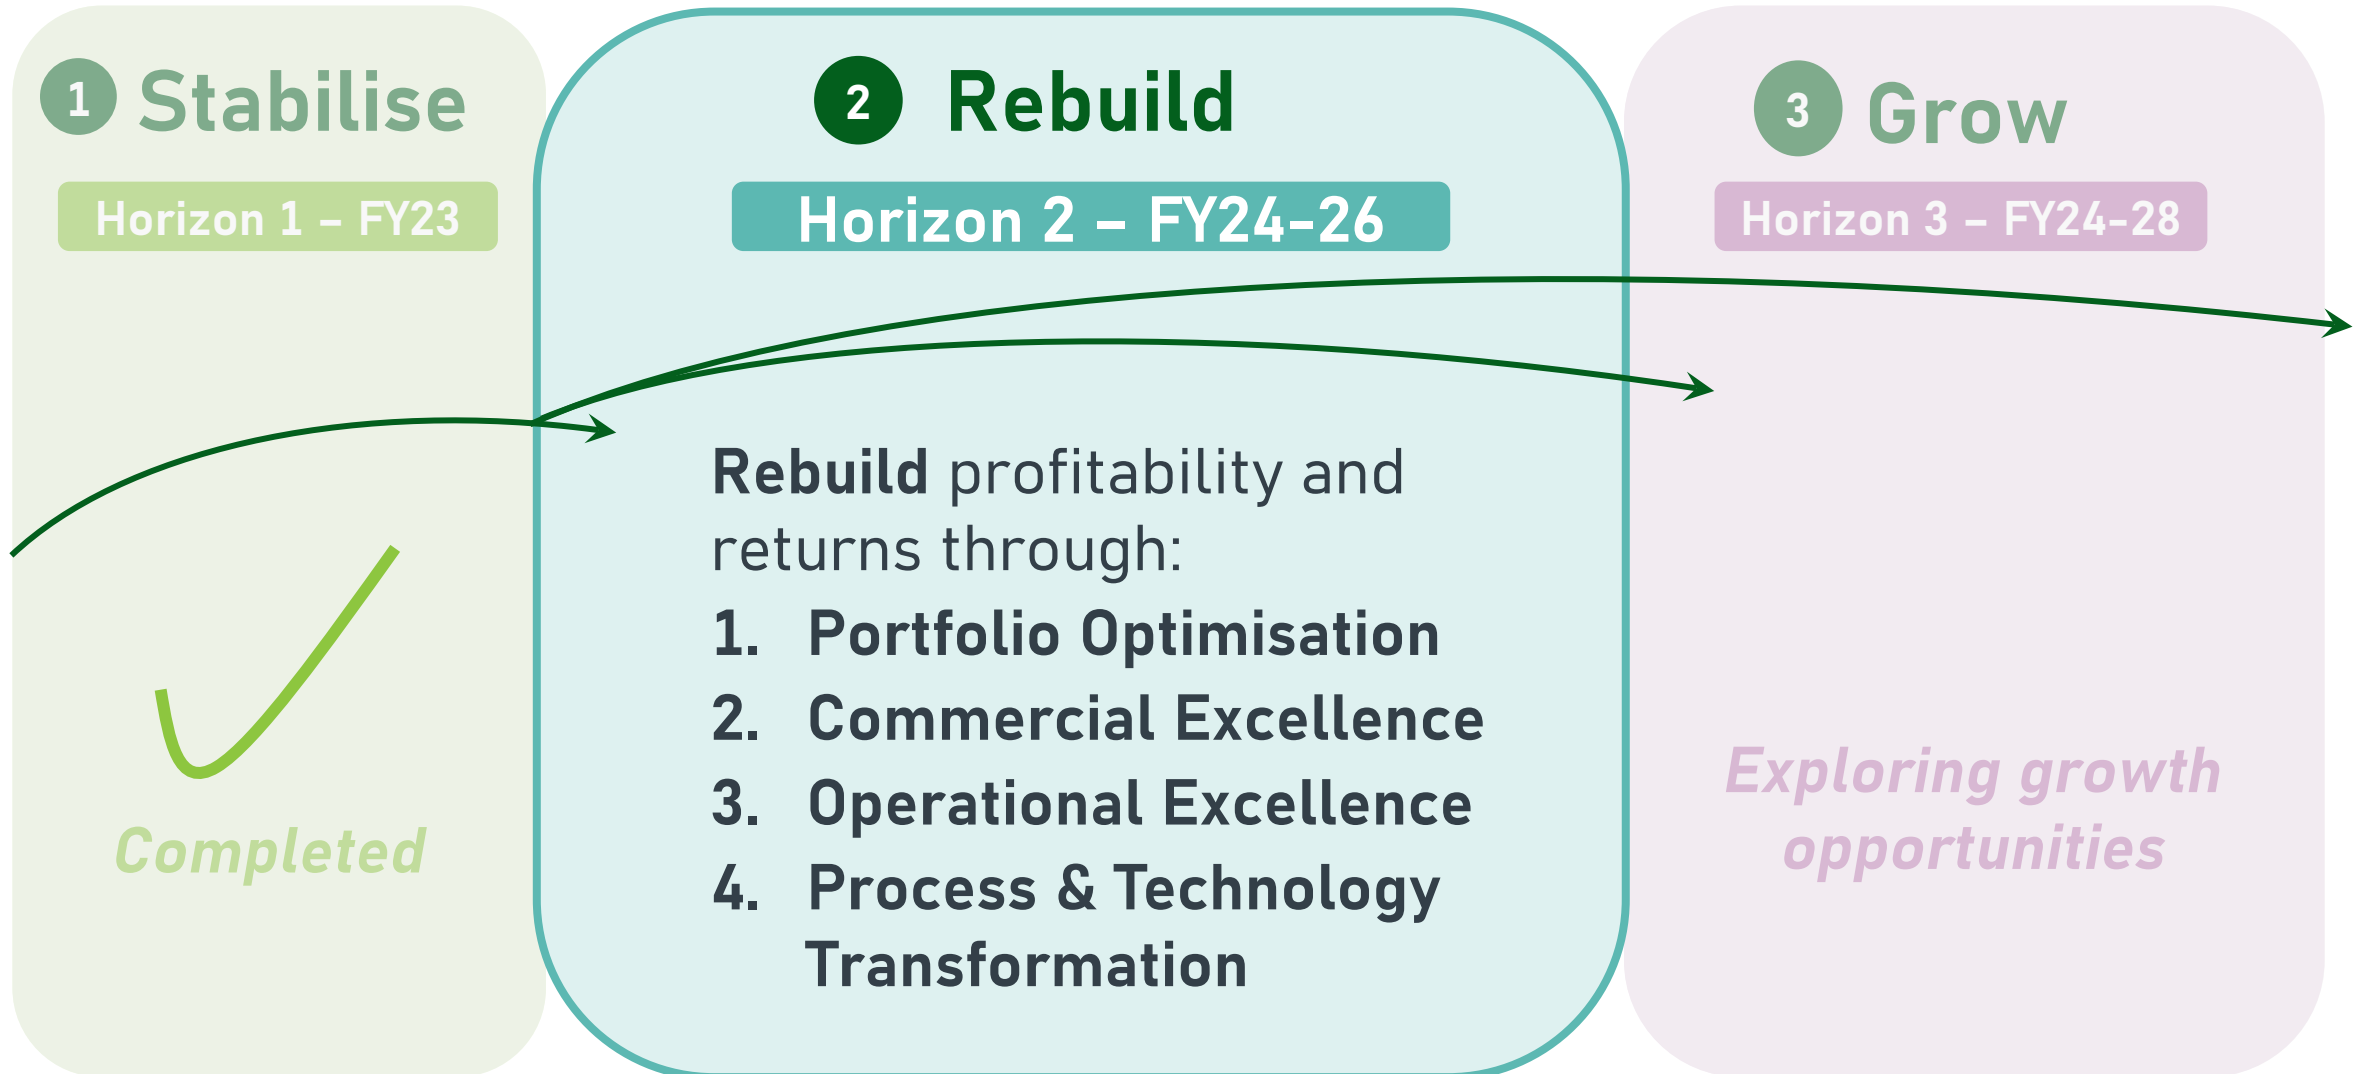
1 Stabilise

Horizon 1 – FY23

Completed

2 Rebuild

Horizon 2 – FY24-26

Rebuild profitability and returns through:

1. Portfolio Optimisation
2. Commercial Excellence
3. Operational Excellence
4. Process & Technology Transformation

3 Grow

Horizon 3 – FY24-28

Exploring growth opportunities